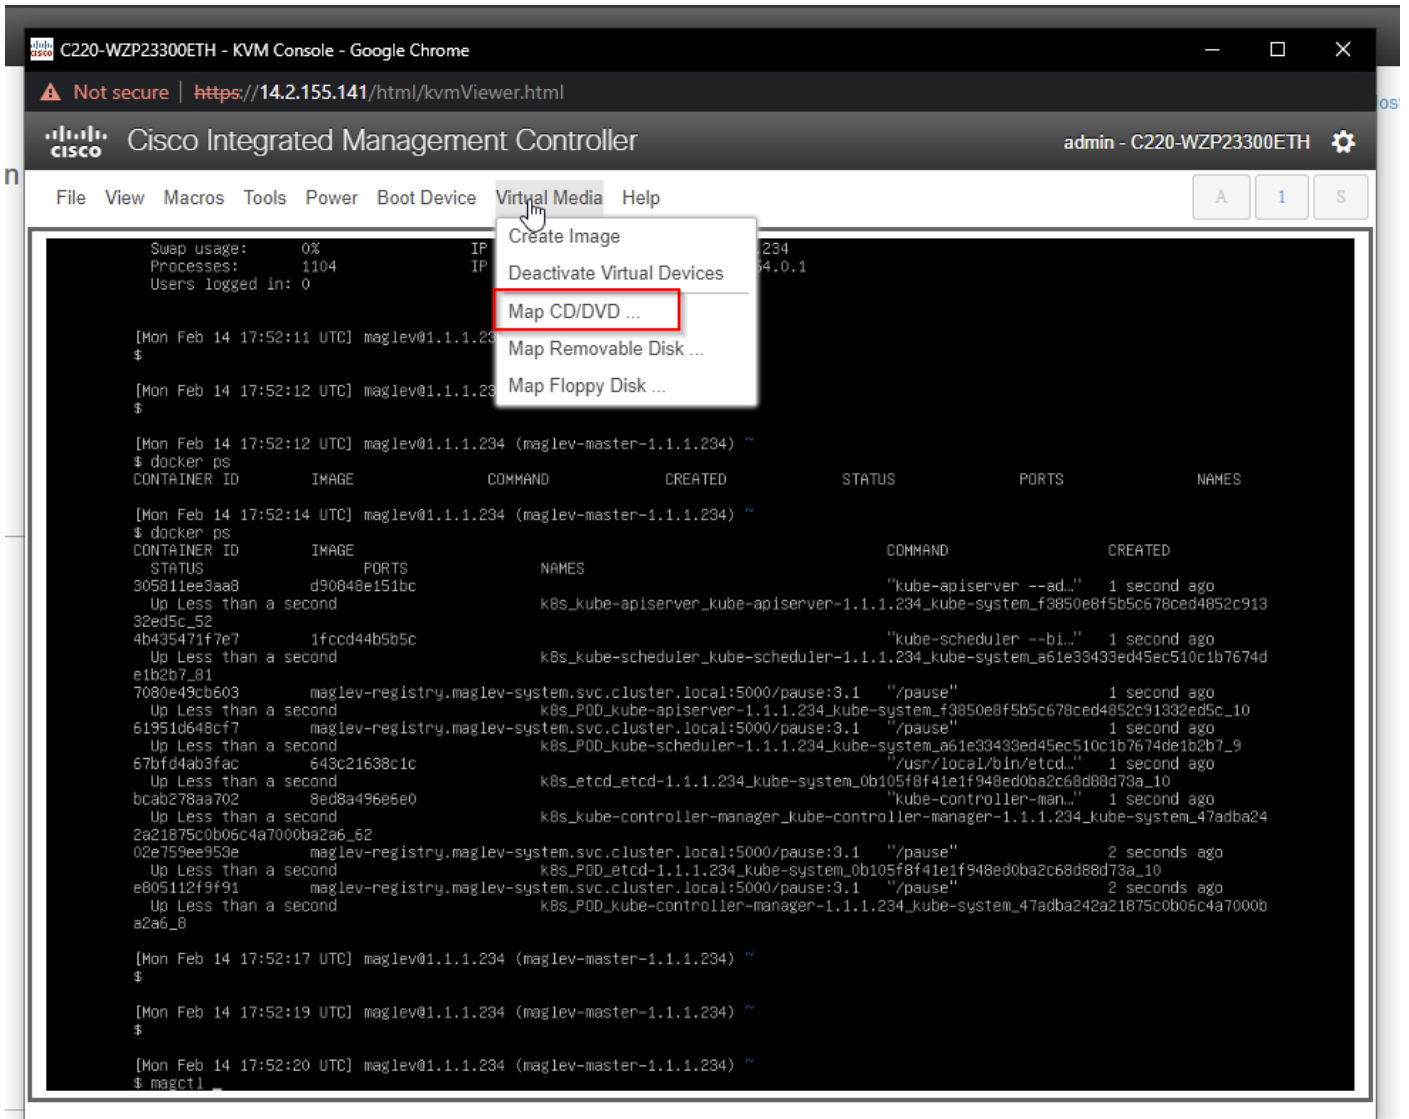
C220-WZP23300ETH - KVM Console - Google Chrome

Not secure | https://14.2.155.141/html/kvmViewer.html

cisco Cisco Integrated Management Controller admin - C220-WZP23300ETH

File View Macros Tools Power Boot Device Virtual Media Help

A 1 S

Create Image
Deactivate Virtual Devices
Map CD/DVD ...
Map Removable Disk ...
Map Floppy Disk ...

Swap usage: 0% IP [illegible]234
Processes: 1104 IP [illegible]4.0.1
Users logged in: 0

[Mon Feb 14 17:52:11 UTC] maglev@1.1.1.2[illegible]
$

[Mon Feb 14 17:52:12 UTC] maglev@1.1.1.2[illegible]
$

[Mon Feb 14 17:52:12 UTC] maglev@1.1.1.234 (maglev-master-1.1.1.234) ~
$ docker ps
CONTAINER ID IMAGE COMMAND CREATED STATUS PORTS NAMES

[Mon Feb 14 17:52:14 UTC] maglev@1.1.1.234 (maglev-master-1.1.1.234) ~
$ docker ps
CONTAINER ID IMAGE COMMAND CREATED
STATUS PORTS NAMES
305811ee3aa8 d90848e151bc "kube-apiserver --ad…" 1 second ago
Up Less than a second k8s_kube-apiserver_kube-apiserver-1.1.1.234_kube-system_f3850e8f5b5c678ced4852c913
32ed5c_52
4b435471f7e7 1fccd44b5b5c "kube-scheduler --bi…" 1 second ago
Up Less than a second k8s_kube-scheduler_kube-scheduler-1.1.1.234_kube-system_a61e33433ed45ec510c1b7674d
e1b2b7_81
7080e49cb603 maglev-registry.maglev-system.svc.cluster.local:5000/pause:3.1 "/pause" 1 second ago
Up Less than a second k8s_POD_kube-apiserver-1.1.1.234_kube-system_f3850e8f5b5c678ced4852c91332ed5c_10
61951d648cf7 maglev-registry.maglev-system.svc.cluster.local:5000/pause:3.1 "/pause" 1 second ago
Up Less than a second k8s_POD_kube-scheduler-1.1.1.234_kube-system_a61e33433ed45ec510c1b7674de1b2b7_9
67bfd4ab3fac 643c21638c1c "/usr/local/bin/etcd…" 1 second ago
Up Less than a second k8s_etcd_etcd-1.1.1.234_kube-system_0b105f8f41e1f948ed0ba2c68d88d73a_10
bcab278aa702 8ed8a496e6e0 "kube-controller-man…" 1 second ago
Up Less than a second k8s_kube-controller-manager_kube-controller-manager-1.1.1.234_kube-system_47adba24
2a21875c0b06c4a7000ba2a6_62
02e759ee953e maglev-registry.maglev-system.svc.cluster.local:5000/pause:3.1 "/pause" 2 seconds ago
Up Less than a second k8s_POD_etcd-1.1.1.234_kube-system_0b105f8f41e1f948ed0ba2c68d88d73a_10
e805112f9f91 maglev-registry.maglev-system.svc.cluster.local:5000/pause:3.1 "/pause" 2 seconds ago
Up Less than a second k8s_POD_kube-controller-manager-1.1.1.234_kube-system_47adba242a21875c0b06c4a7000b
a2a6_8

[Mon Feb 14 17:52:17 UTC] maglev@1.1.1.234 (maglev-master-1.1.1.234) ~
$

[Mon Feb 14 17:52:19 UTC] maglev@1.1.1.234 (maglev-master-1.1.1.234) ~
$

[Mon Feb 14 17:52:20 UTC] maglev@1.1.1.234 (maglev-master-1.1.1.234) ~
$ magctl _